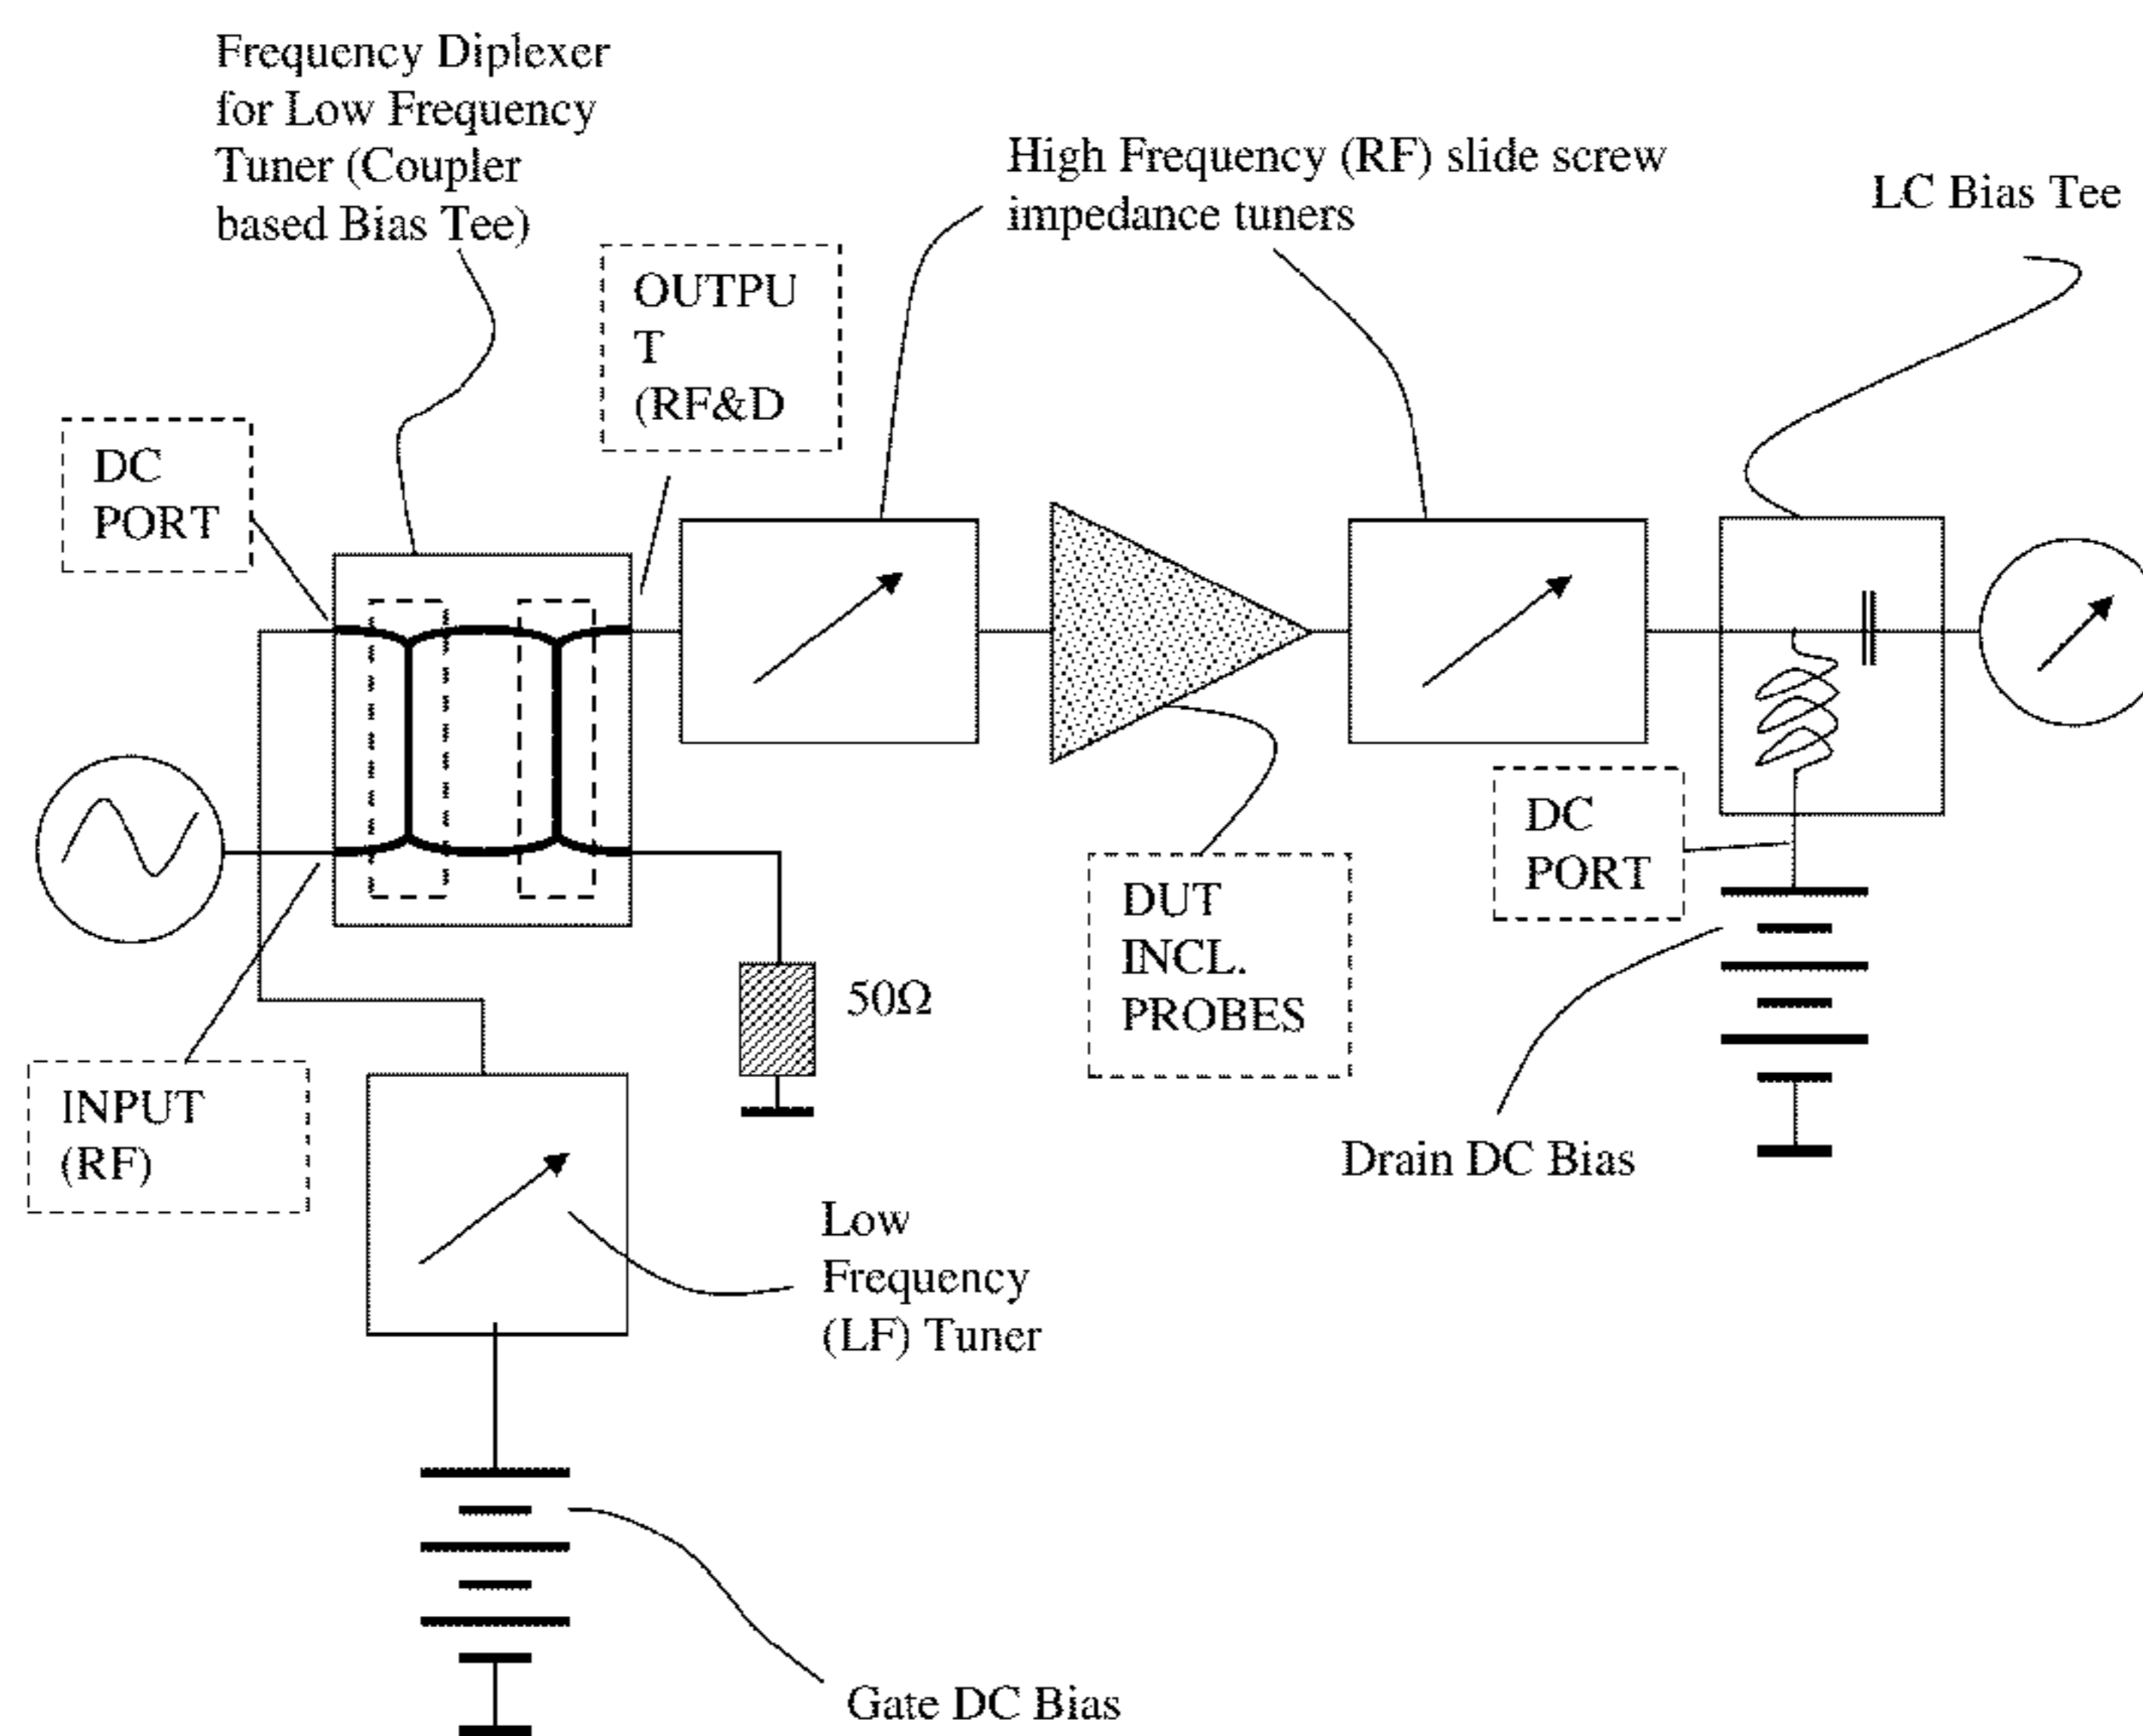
Frequency Diplexer for Low Frequency Tuner (Coupler based Bias Tee)

High Frequency (RF) slide screw impedance tuners

LC Bias Tee

OUTPU T (RF&D

DC PORT

DUT INCL. PROBES

DC PORT

50Ω

INPUT (RF)

Drain DC Bias

Low Frequency (LF) Tuner

Gate DC Bias